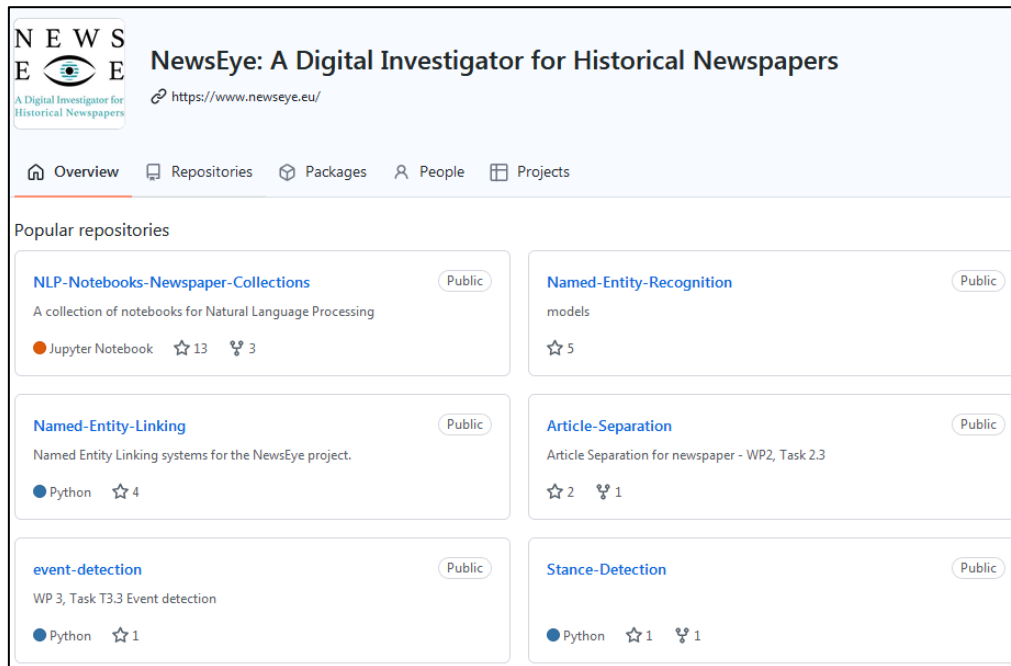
N E W S
E E
A Digital Investigator for Historical Newspapers

NewsEye: A Digital Investigator for Historical Newspapers
https://www.newseye.eu/

Overview Repositories Packages People Projects

Popular repositories

NLP-Notebooks-Newspaper-Collections
Public
A collection of notebooks for Natural Language Processing
Jupyter Notebook 13 3

Named-Entity-Recognition
Public
models
5

Named-Entity-Linking
Public
Named Entity Linking systems for the NewsEye project.
Python 4

Article-Separation
Public
Article Separation for newspaper - WP2, Task 2.3
2 1

event-detection
Public
WP 3, Task T3.3 Event detection
Python 1

Stance-Detection
Public
Python 1 1